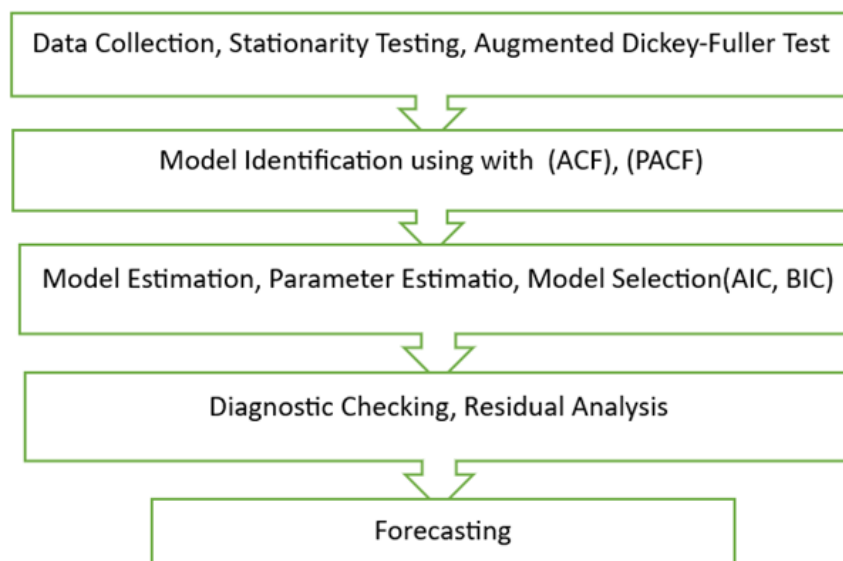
Data Collection, Stationarity Testing, Augmented Dickey-Fuller Test

Model Identification using with (ACF), (PACF)

Model Estimation, Parameter Estimatio, Model Selection(AIC, BIC)

Diagnostic Checking, Residual Analysis

Forecasting